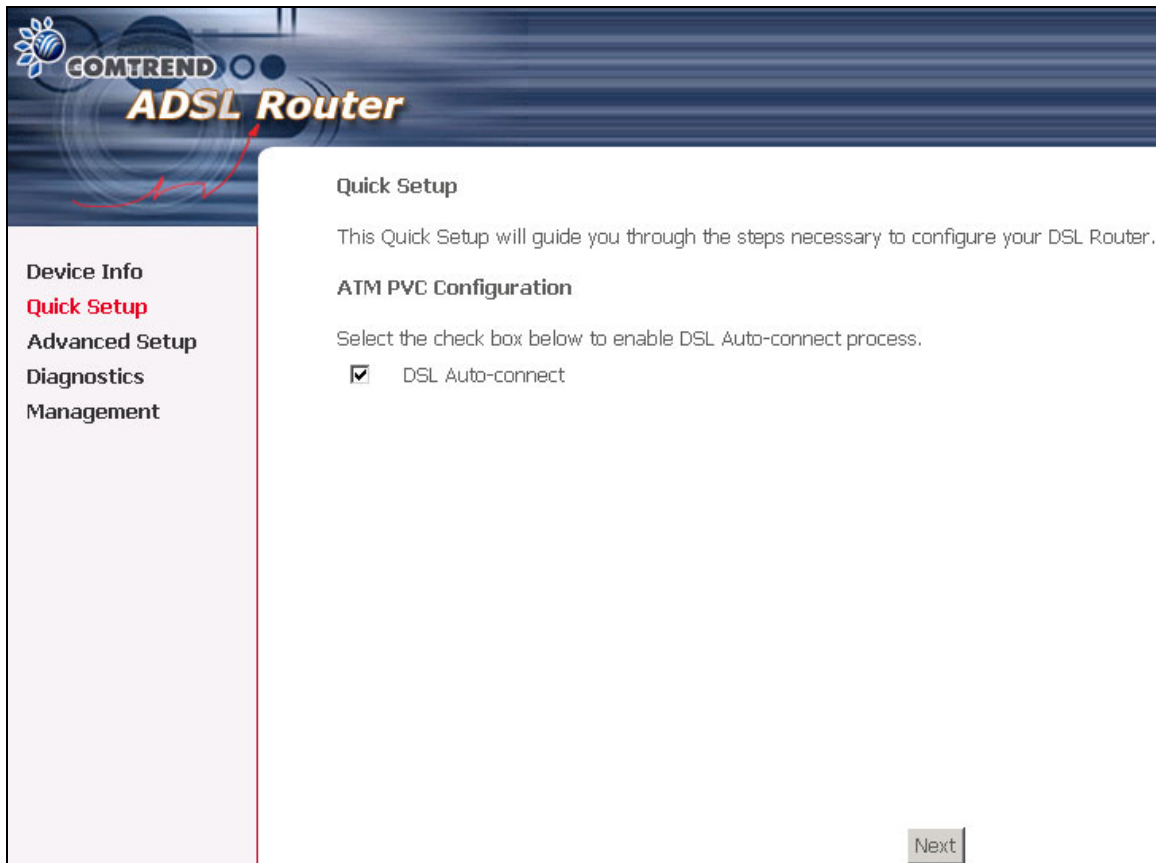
COMTREND
ADSL Router

Device Info
Quick Setup
Advanced Setup
Diagnostics
Management

Quick Setup

This Quick Setup will guide you through the steps necessary to configure your DSL Router.

ATM PVC Configuration

Select the check box below to enable DSL Auto-connect process.

☑ DSL Auto-connect

Next